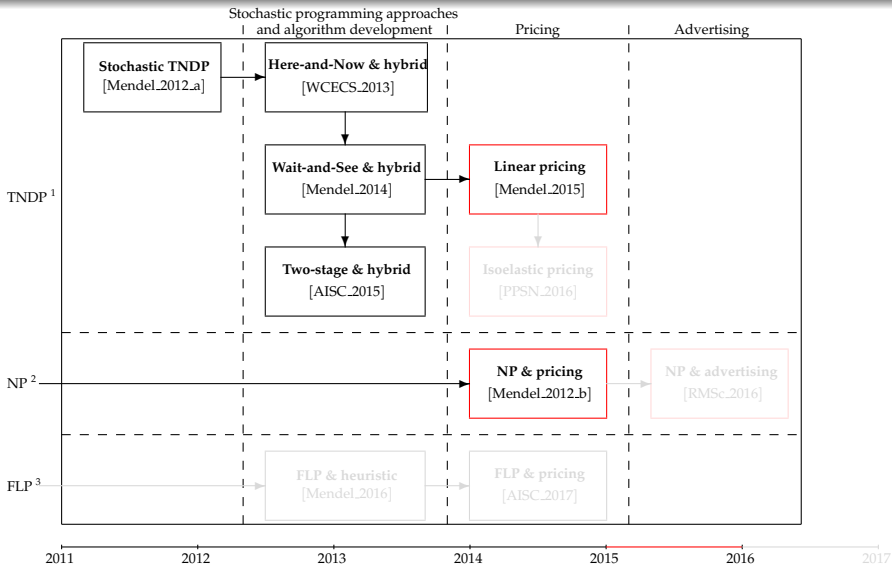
Stochastic programming approaches and algorithm development

Pricing

Advertising

Stochastic TNDP
[Mendel_2012_a]

Here-and-Now & hybrid
[WCECS_2013]

Wait-and-See & hybrid
[Mendel_2014]

Linear pricing
[Mendel_2015]

TNDP $^1$

Two-stage & hybrid
[AISC_2015]

Isoelastic pricing
[PPSN_2016]

NP $^2$

NP & pricing
[Mendel_2012_b]

NP & advertising
[RMSc_2016]

FLP $^3$

FLP & heuristic
[Mendel_2016]

FLP & pricing
[AISC_2017]

2011 2012 2013 2014 2015 2016 2017